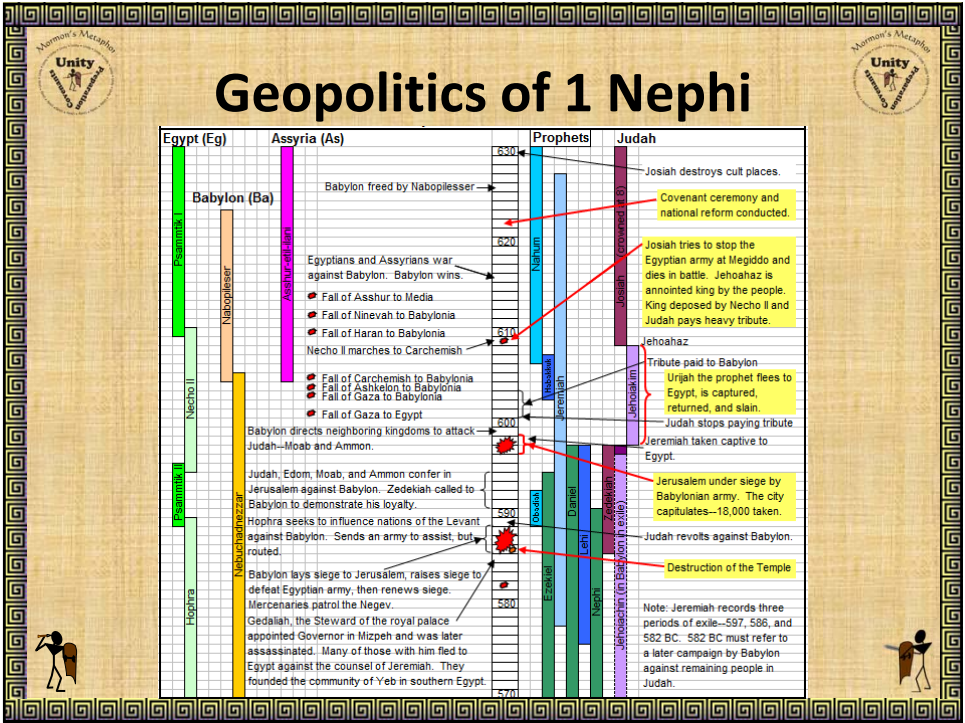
Mormon's Metaphor
Unity
Preparation
Covenants

Mormon's Metaphor
Unity
Preparation
Covenants

Geopolitics of 1 Nephi

Egypt (Eg)
Assyria (As)
Prophets
Judah

Babylon (Ba)

Psammitik I
Necho II
Psammitik II
Hophra
Nabopileser
Nebuchadnezzar
Asshur-etil-ilani
Nahum
Habakkuk
Jeremiah
Obadiah
Ezekiel
Daniel
Lehi
Nephi
Josiah (crowned at 8)
Jehoahaz
Jehoakim
Zedekiah
Jehoiachin (in Babylon in exile)

630
620
610
600
590
580
570

Josiah destroys cult places.
Babylon freed by Nabopilesser
Covenant ceremony and national reform conducted.
Egyptians and Assyrians war against Babylon. Babylon wins.
Josiah tries to stop the Egyptian army at Megiddo and dies in battle. Jehoahaz is annointed king by the people. King deposed by Necho II and Judah pays heavy tribute.
Fall of Asshur to Media
Fall of Nineveh to Babylonia
Fall of Haran to Babylonia
Necho II marches to Carchemish
Jehoahaz
Tribute paid to Babylon
Fall of Carchemish to Babylonia
Fall of Ashkelon to Babylonia
Fall of Gaza to Babylonia
Urijah the prophet flees to Egypt, is captured, returned, and slain.
Fall of Gaza to Egypt
Judah stops paying tribute
Babylon directs neighboring kingdoms to attack Judah--Moab and Ammon.
Jeremiah taken captive to Egypt.
Judah, Edom, Moab, and Ammon confer in Jerusalem against Babylon. Zedekiah called to Babylon to demonstrate his loyalty.
Jerusalem under siege by Babylonian army. The city capitulates--18,000 taken.
Hophra seeks to influence nations of the Levant against Babylon. Sends an army to assist, but routed.
Judah revolts against Babylon.
Destruction of the Temple
Babylon lays siege to Jerusalem, raises siege to defeat Egyptian army, then renews siege.
Mercenaries patrol the Negev.
Gedaliah, the Steward of the royal palace appointed Governor in Mizpeh and was later assassinated. Many of those with him fled to Egypt against the counsel of Jeremiah. They founded the community of Yeb in southern Egypt.
Note: Jeremiah records three periods of exile--597, 586, and 582 BC. 582 BC must refer to a later campaign by Babylon against remaining people in Judah.